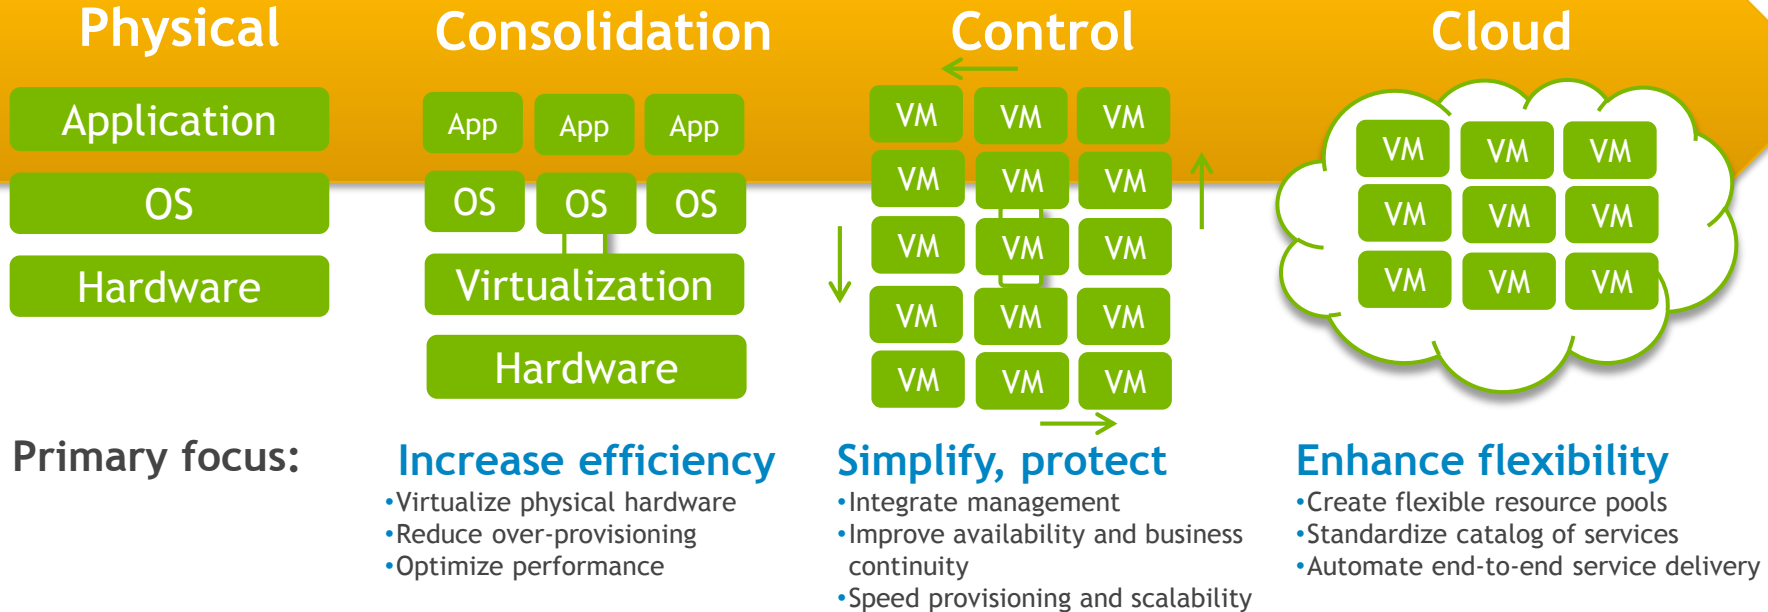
Physical

Application

OS

Hardware

Consolidation

App App App

OS OS OS

Virtualization

Hardware

Control

VM VM VM
VM VM VM
VM VM VM
VM VM VM
VM VM VM

Cloud

VM VM VM
VM VM VM
VM VM VM

Primary focus:

Increase efficiency
•Virtualize physical hardware
•Reduce over-provisioning
•Optimize performance

Simplify, protect
•Integrate management
•Improve availability and business continuity
•Speed provisioning and scalability

Enhance flexibility
•Create flexible resource pools
•Standardize catalog of services
•Automate end-to-end service delivery